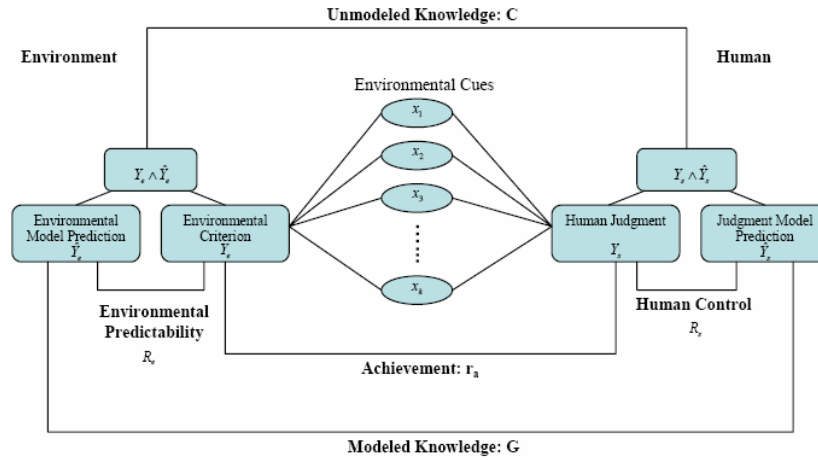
Unmodeled Knowledge: C

Environment

Human

Environmental Cues

$x_1$

$x_2$

$x_3$

$x_k$

$Y_e \wedge \hat{Y}_e$

$Y_s \wedge \hat{Y}_s$

Environmental Model Prediction $\hat{Y}_e$

Environmental Criterion $Y_e$

Human Judgment $Y_s$

Judgment Model Prediction $\hat{Y}_s$

Environmental Predictability $R_e$

Human Control $R_s$

Achievement: $r_a$

Modeled Knowledge: G